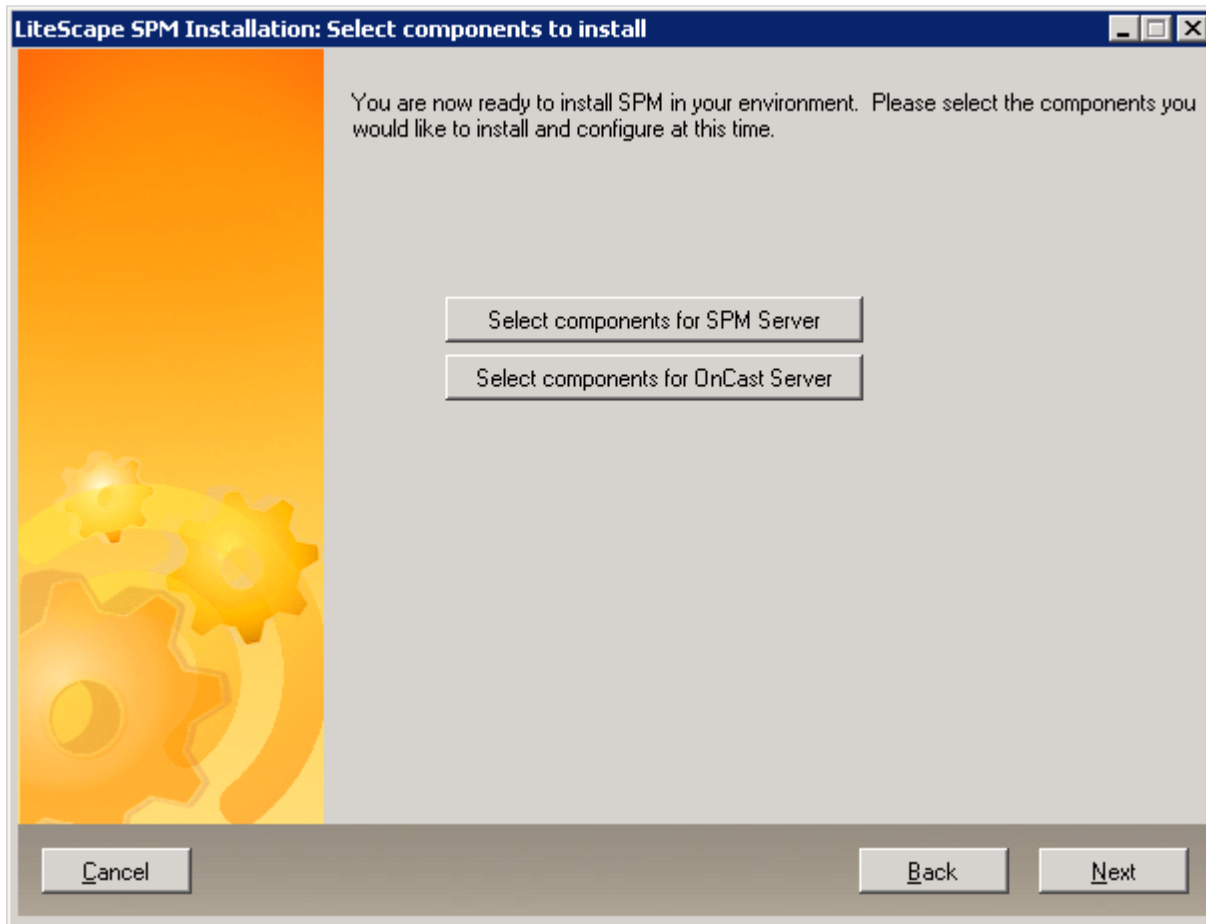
LiteScape SPM Installation: Select components to install

You are now ready to install SPM in your environment. Please select the components you would like to install and configure at this time.

Select components for SPM Server

Select components for OnCast Server

Cancel

Back

Next